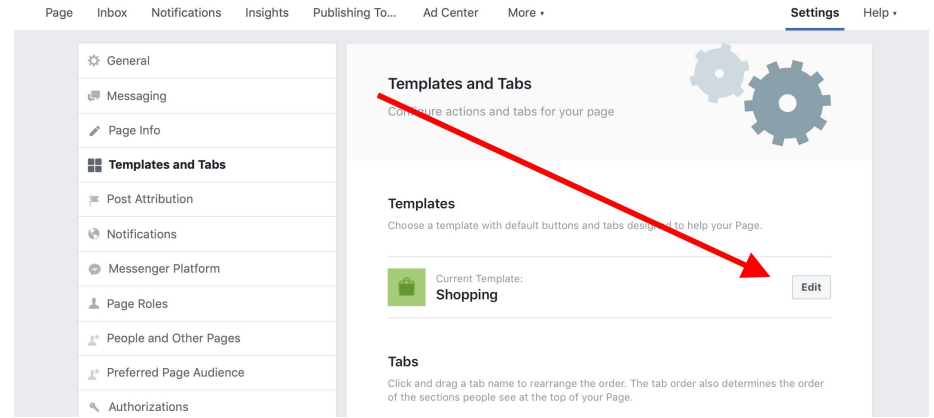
Page Inbox Notifications Insights Publishing To... Ad Center More ▾ Settings Help ▾

General
Messaging
Page Info
Templates and Tabs
Post Attribution
Notifications
Messenger Platform
Page Roles
People and Other Pages
Preferred Page Audience
Authorizations

Templates and Tabs
Co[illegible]ure actions and tabs for your page

Templates
Choose a template with default buttons and tabs desig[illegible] to help your Page.

Current Template:
Shopping
Edit

Tabs
Click and drag a tab name to rearrange the order. The tab order also determines the order of the sections people see at the top of your Page.